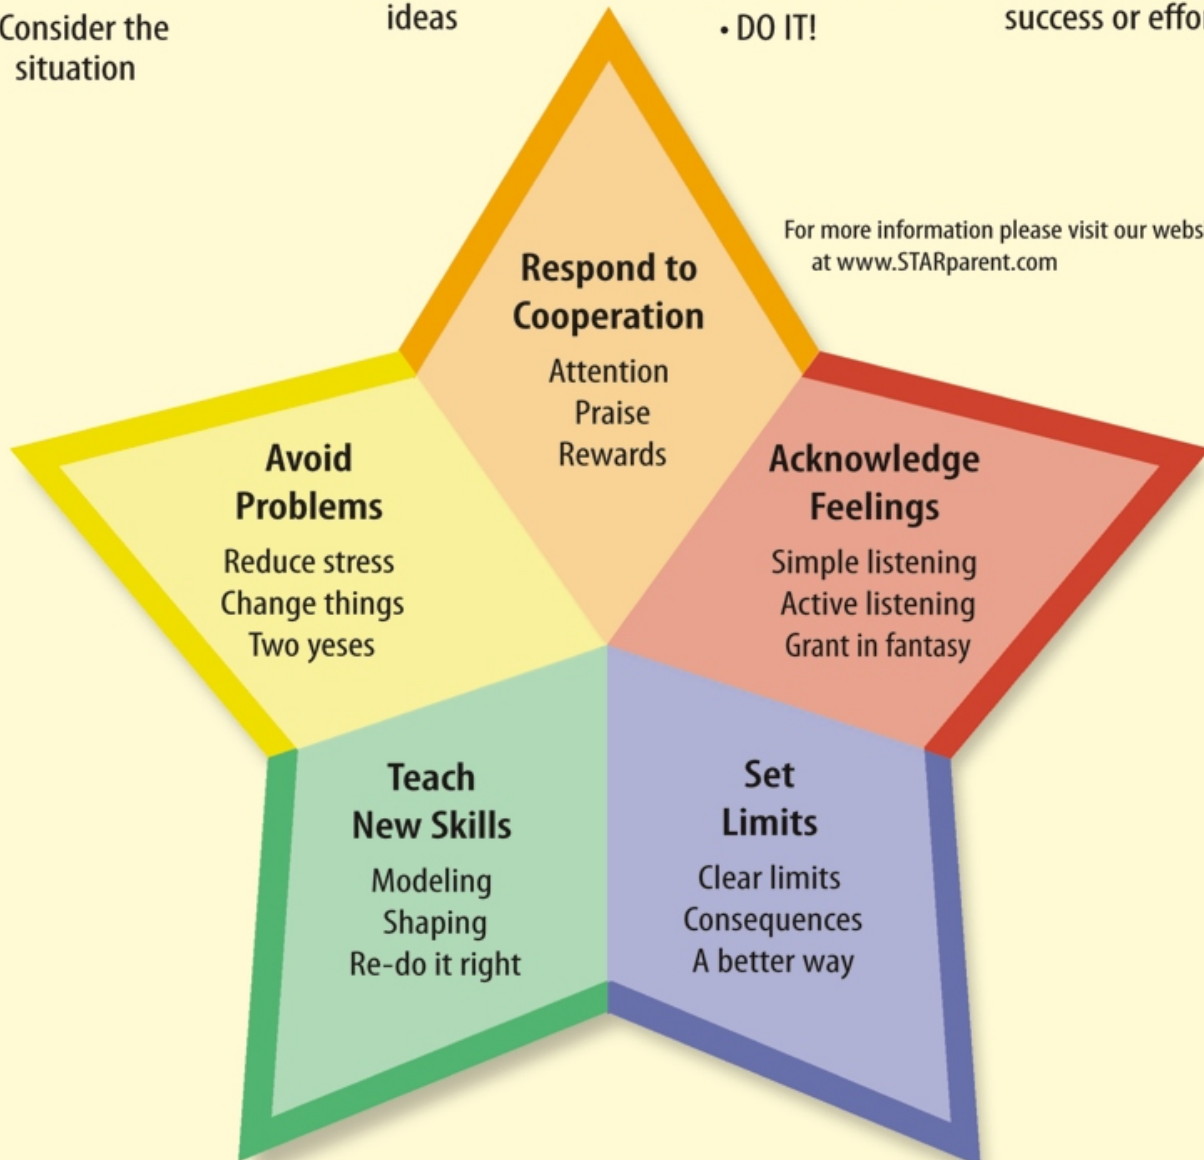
Consider the situation

ideas

• DO IT!

success or effo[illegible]

For more information please visit our webs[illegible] at www.STARparent.com

Respond to Cooperation
Attention
Praise
Rewards

Avoid Problems
Reduce stress
Change things
Two yeses

Acknowledge Feelings
Simple listening
Active listening
Grant in fantasy

Teach New Skills
Modeling
Shaping
Re-do it right

Set Limits
Clear limits
Consequences
A better way